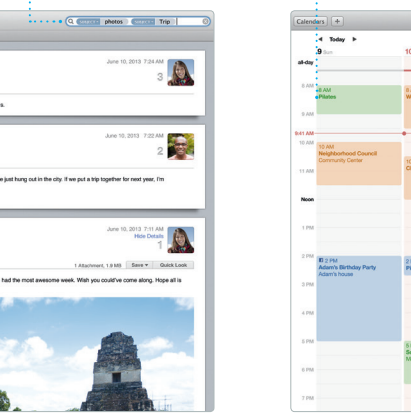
photos Trip

June 10, 2013 7:24 AM
3

s.

June 10, 2013 7:22 AM
2

e just hung out in the city. If we put a trip together for next year, I'm

June 10, 2013 7:11 AM
Hide Details
1

1 Attachment, 1.9 MB Save Quick Look

had the most awesome week. Wish you could've come along. Hope all is

Calendars +

Today

9 Sun

10

all-day

9 AM

9 AM
Pilates

9:41 AM

10 AM

10 AM
Neighborhood Council
Community Center

11 AM

Noon

1 PM

2 PM

2 PM
Adam's Birthday Party
Adam's house

3 PM

4 PM

5 PM

6 PM

7 PM